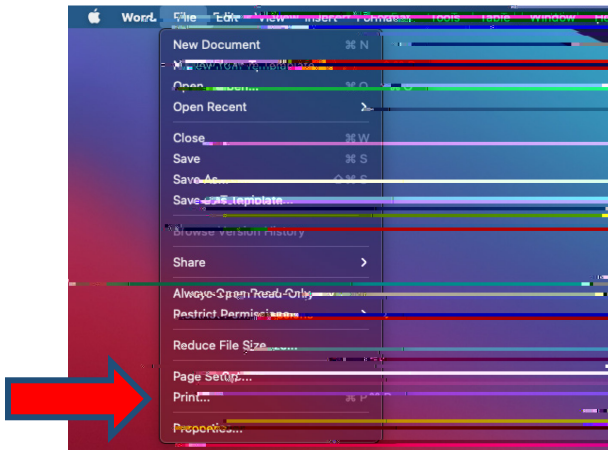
Word File Edit View Insert Format Tools Table Window

New Document ⌘N
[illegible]
Open... ⌘O
Open Recent >

Close ⌘W
Save ⌘S
Save As... ⇧⌘S
Save as Template...
Browse Version History

Share >

Always Open Read-Only
Restrict Permissions >

Reduce File Size...

Page Setup...
Print... ⌘P

Properties...